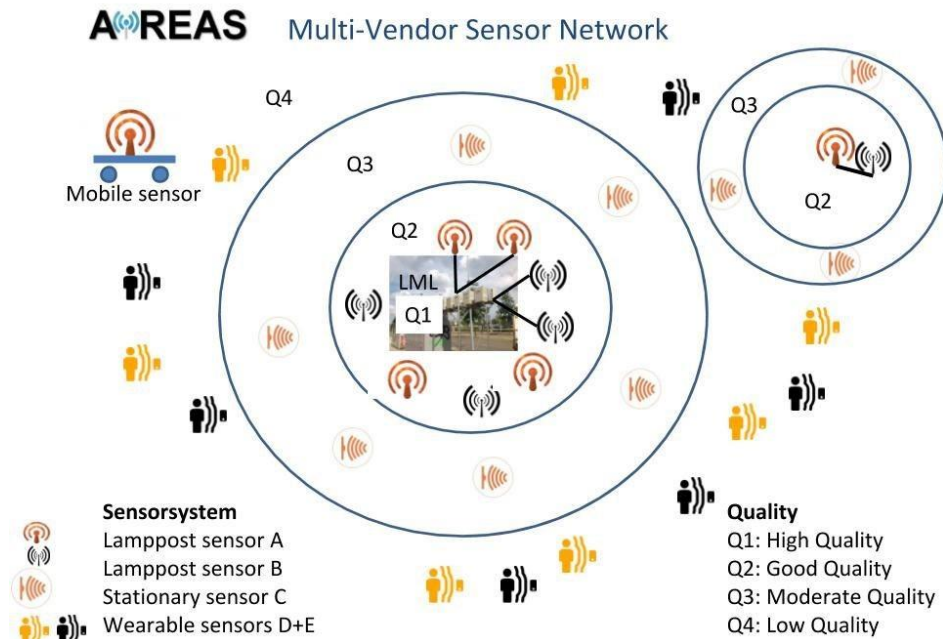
AiREAS Multi-Vendor Sensor Network

Q4

Q3

Q2

LML

Q1

Mobile sensor

Q3

Q2

Sensorsystem
Lamppost sensor A
Lamppost sensor B
Stationary sensor C
Wearable sensors D+E

Quality
Q1: High Quality
Q2: Good Quality
Q3: Moderate Quality
Q4: Low Quality